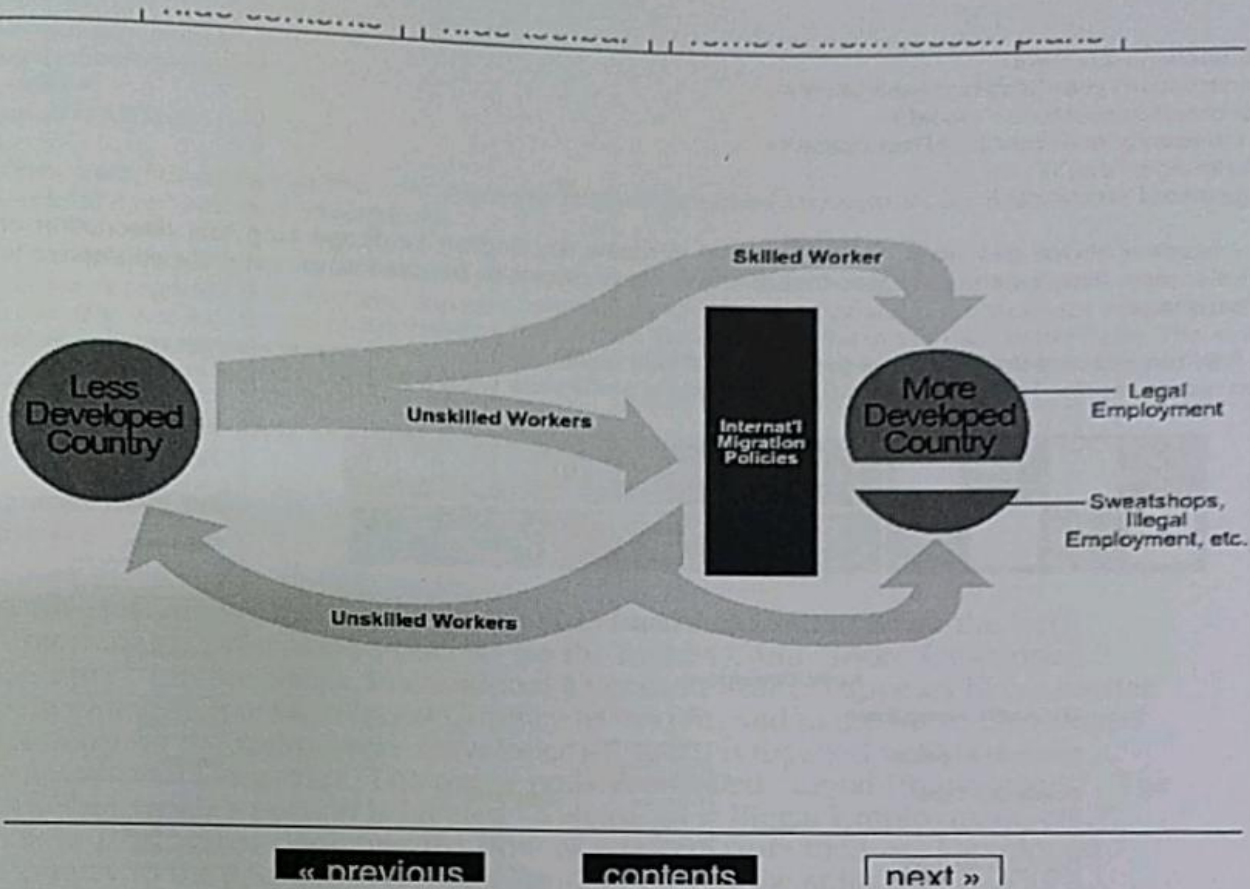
| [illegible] | | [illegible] | | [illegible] |

Skilled Worker

Less Developed Country

Unskilled Workers

Internat'l Migration Policies

More Developed Country

Legal Employment

Sweatshops, Illegal Employment, etc.

Unskilled Workers

« previous

contents

next »